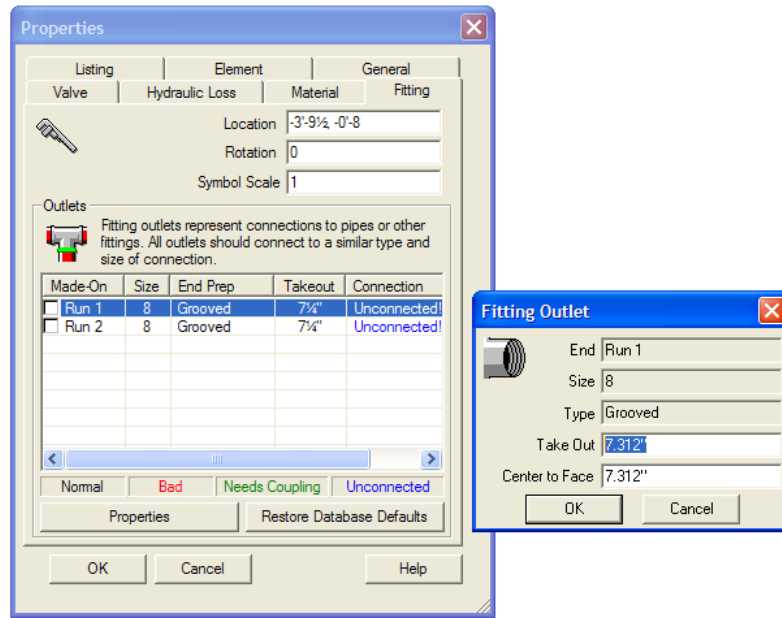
Properties

Listing | Element | General
Valve | Hydraulic Loss | Material | Fitting

Location -3'-9½, -0'-8
Rotation 0
Symbol Scale 1

Outlets
Fitting outlets represent connections to pipes or other fittings. All outlets should connect to a similar type and size of connection.

| Made-On | Size | End Prep | Takeout | Connection |
|---|---|---|---|---|
| Run 1 | 8 | Grooved | 7¼" | Unconnected! |
| Run 2 | 8 | Grooved | 7¼" | Unconnected! |

Normal | Bad | Needs Coupling | Unconnected

Properties | Restore Database Defaults

OK | Cancel | Help

Fitting Outlet

End Run 1
Size 8
Type Grooved
Take Out 7.312"
Center to Face 7.312"

OK | Cancel